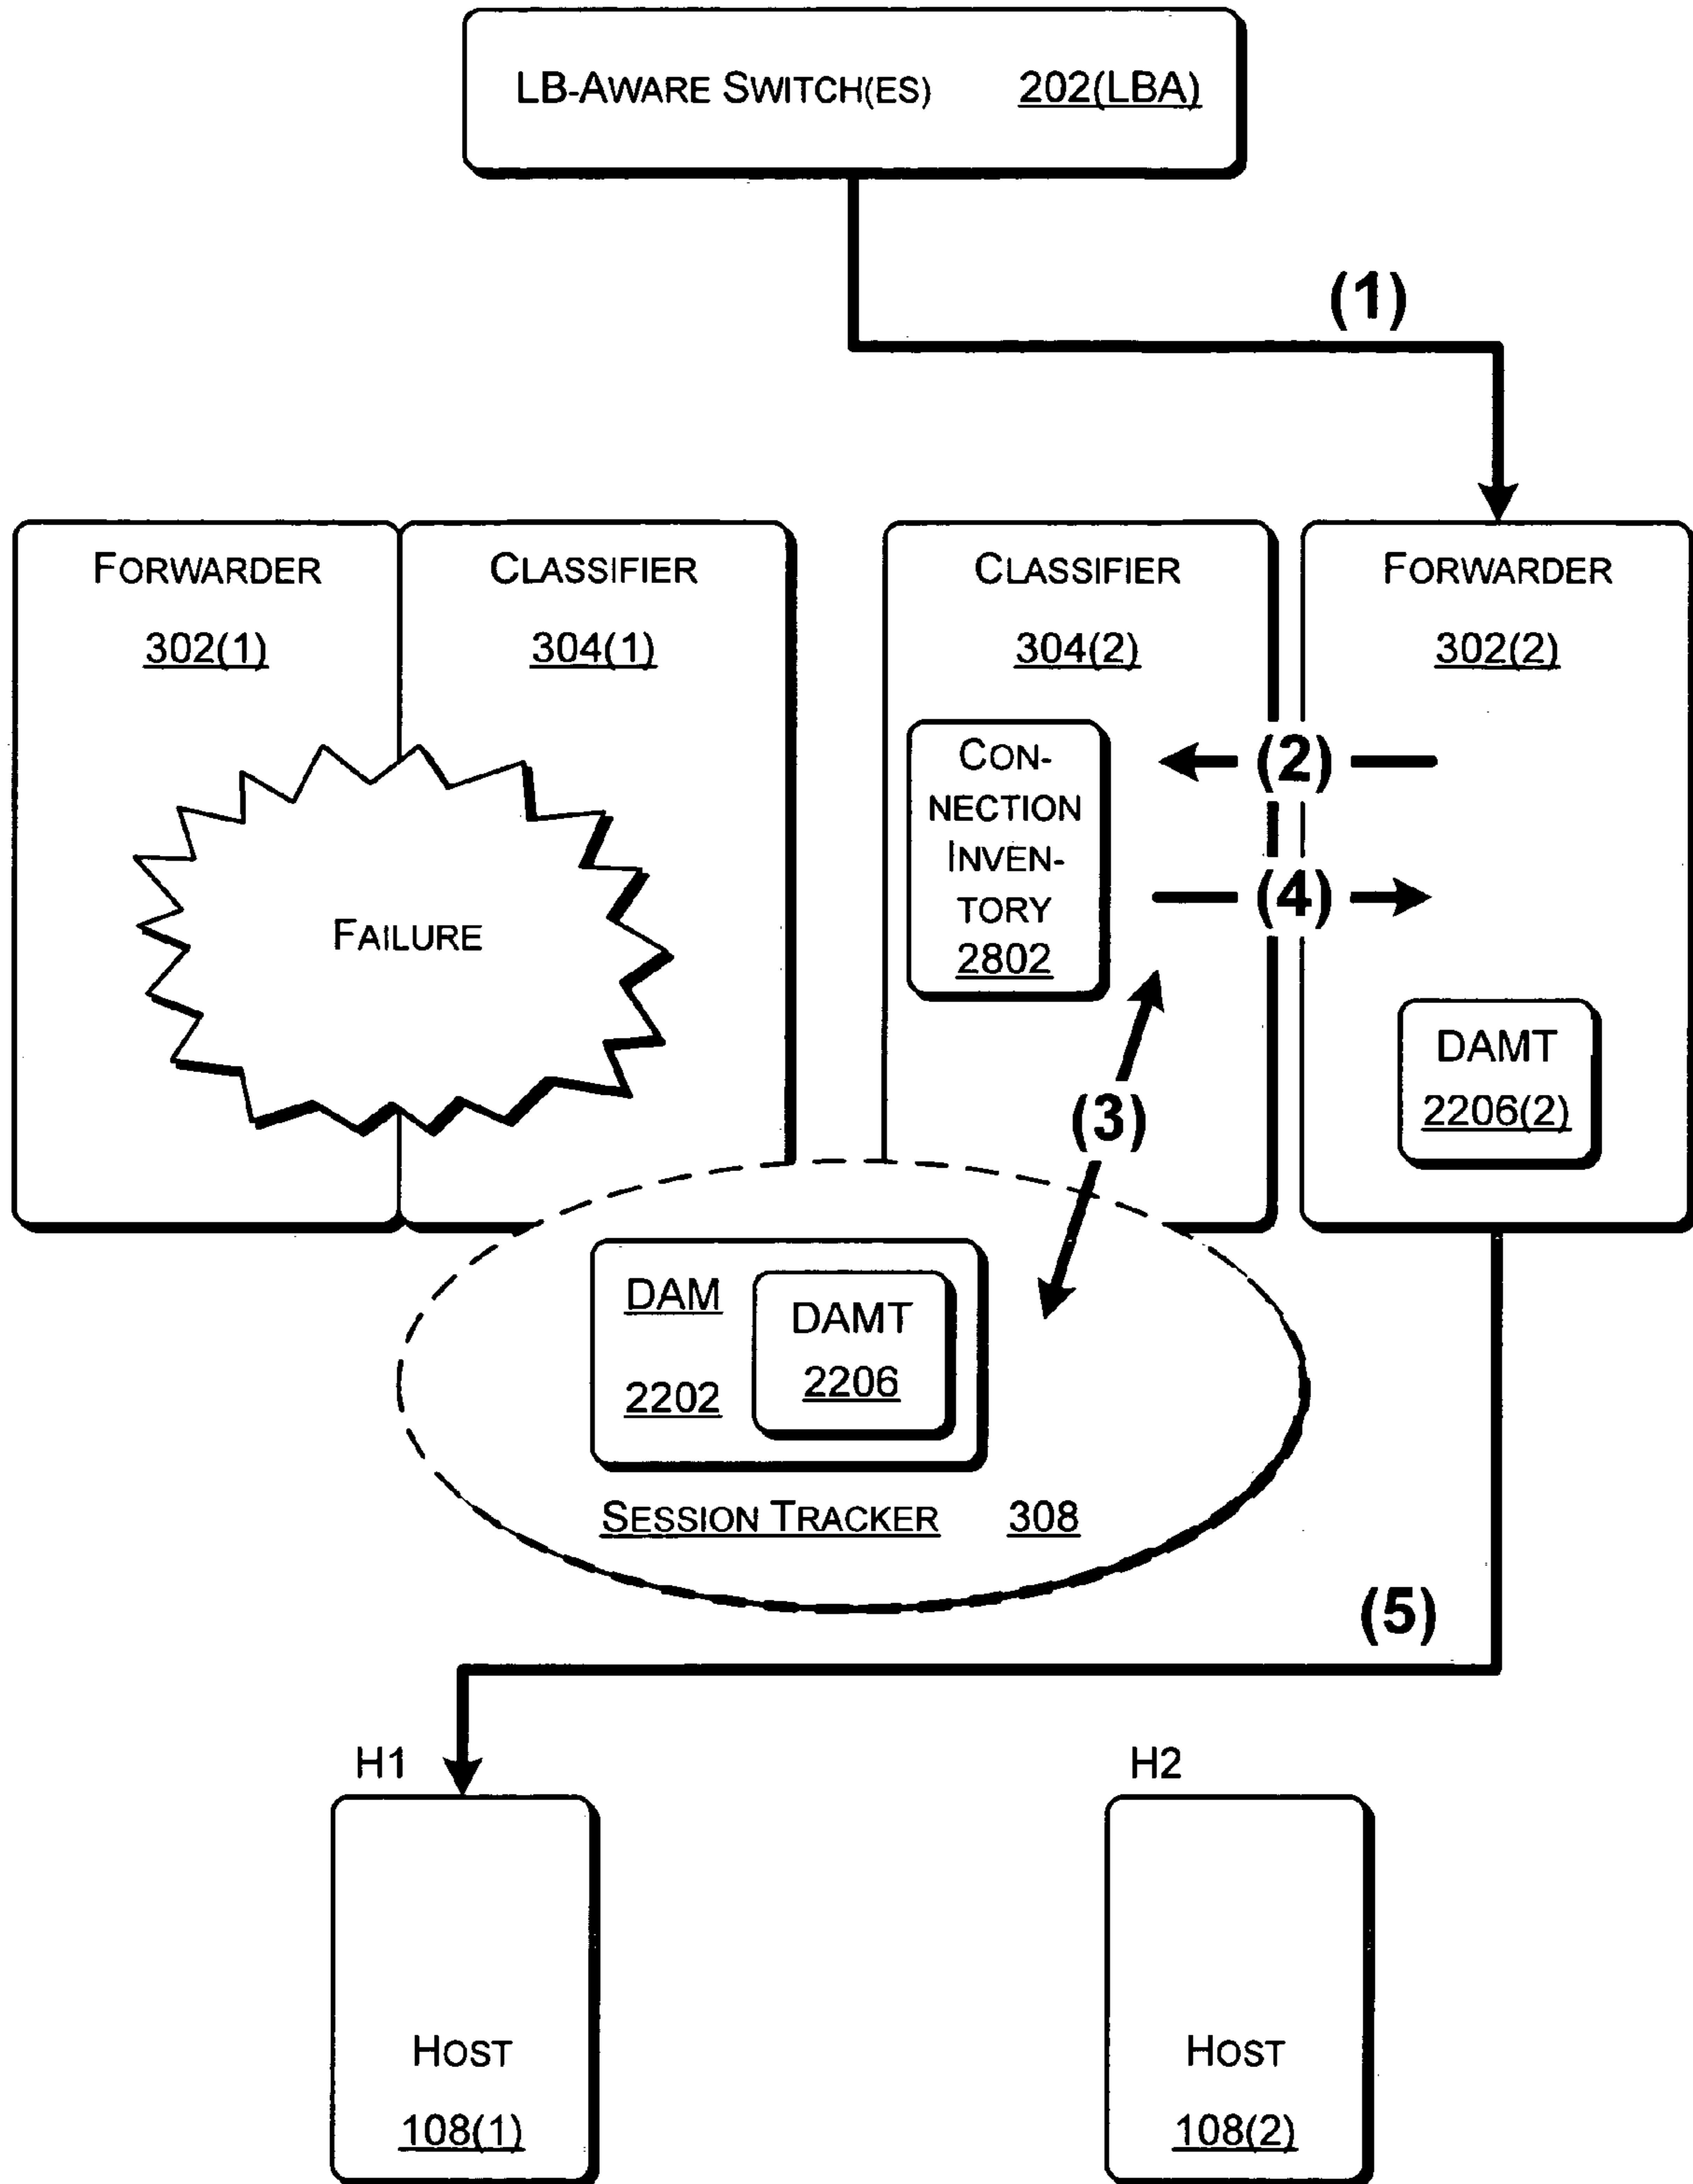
LB-AWARE SWITCH(ES) 202(LBA)

(1)

FORWARDER 302(1)

CLASSIFIER 304(1)

FAILURE

CLASSIFIER 304(2)

CONNECTION INVENTORY 2802

(2)

(4)

(3)

FORWARDER 302(2)

DAMT 2206(2)

DAM 2202

DAMT 2206

SESSION TRACKER 308

(5)

H1

H2

HOST 108(1)

HOST 108(2)